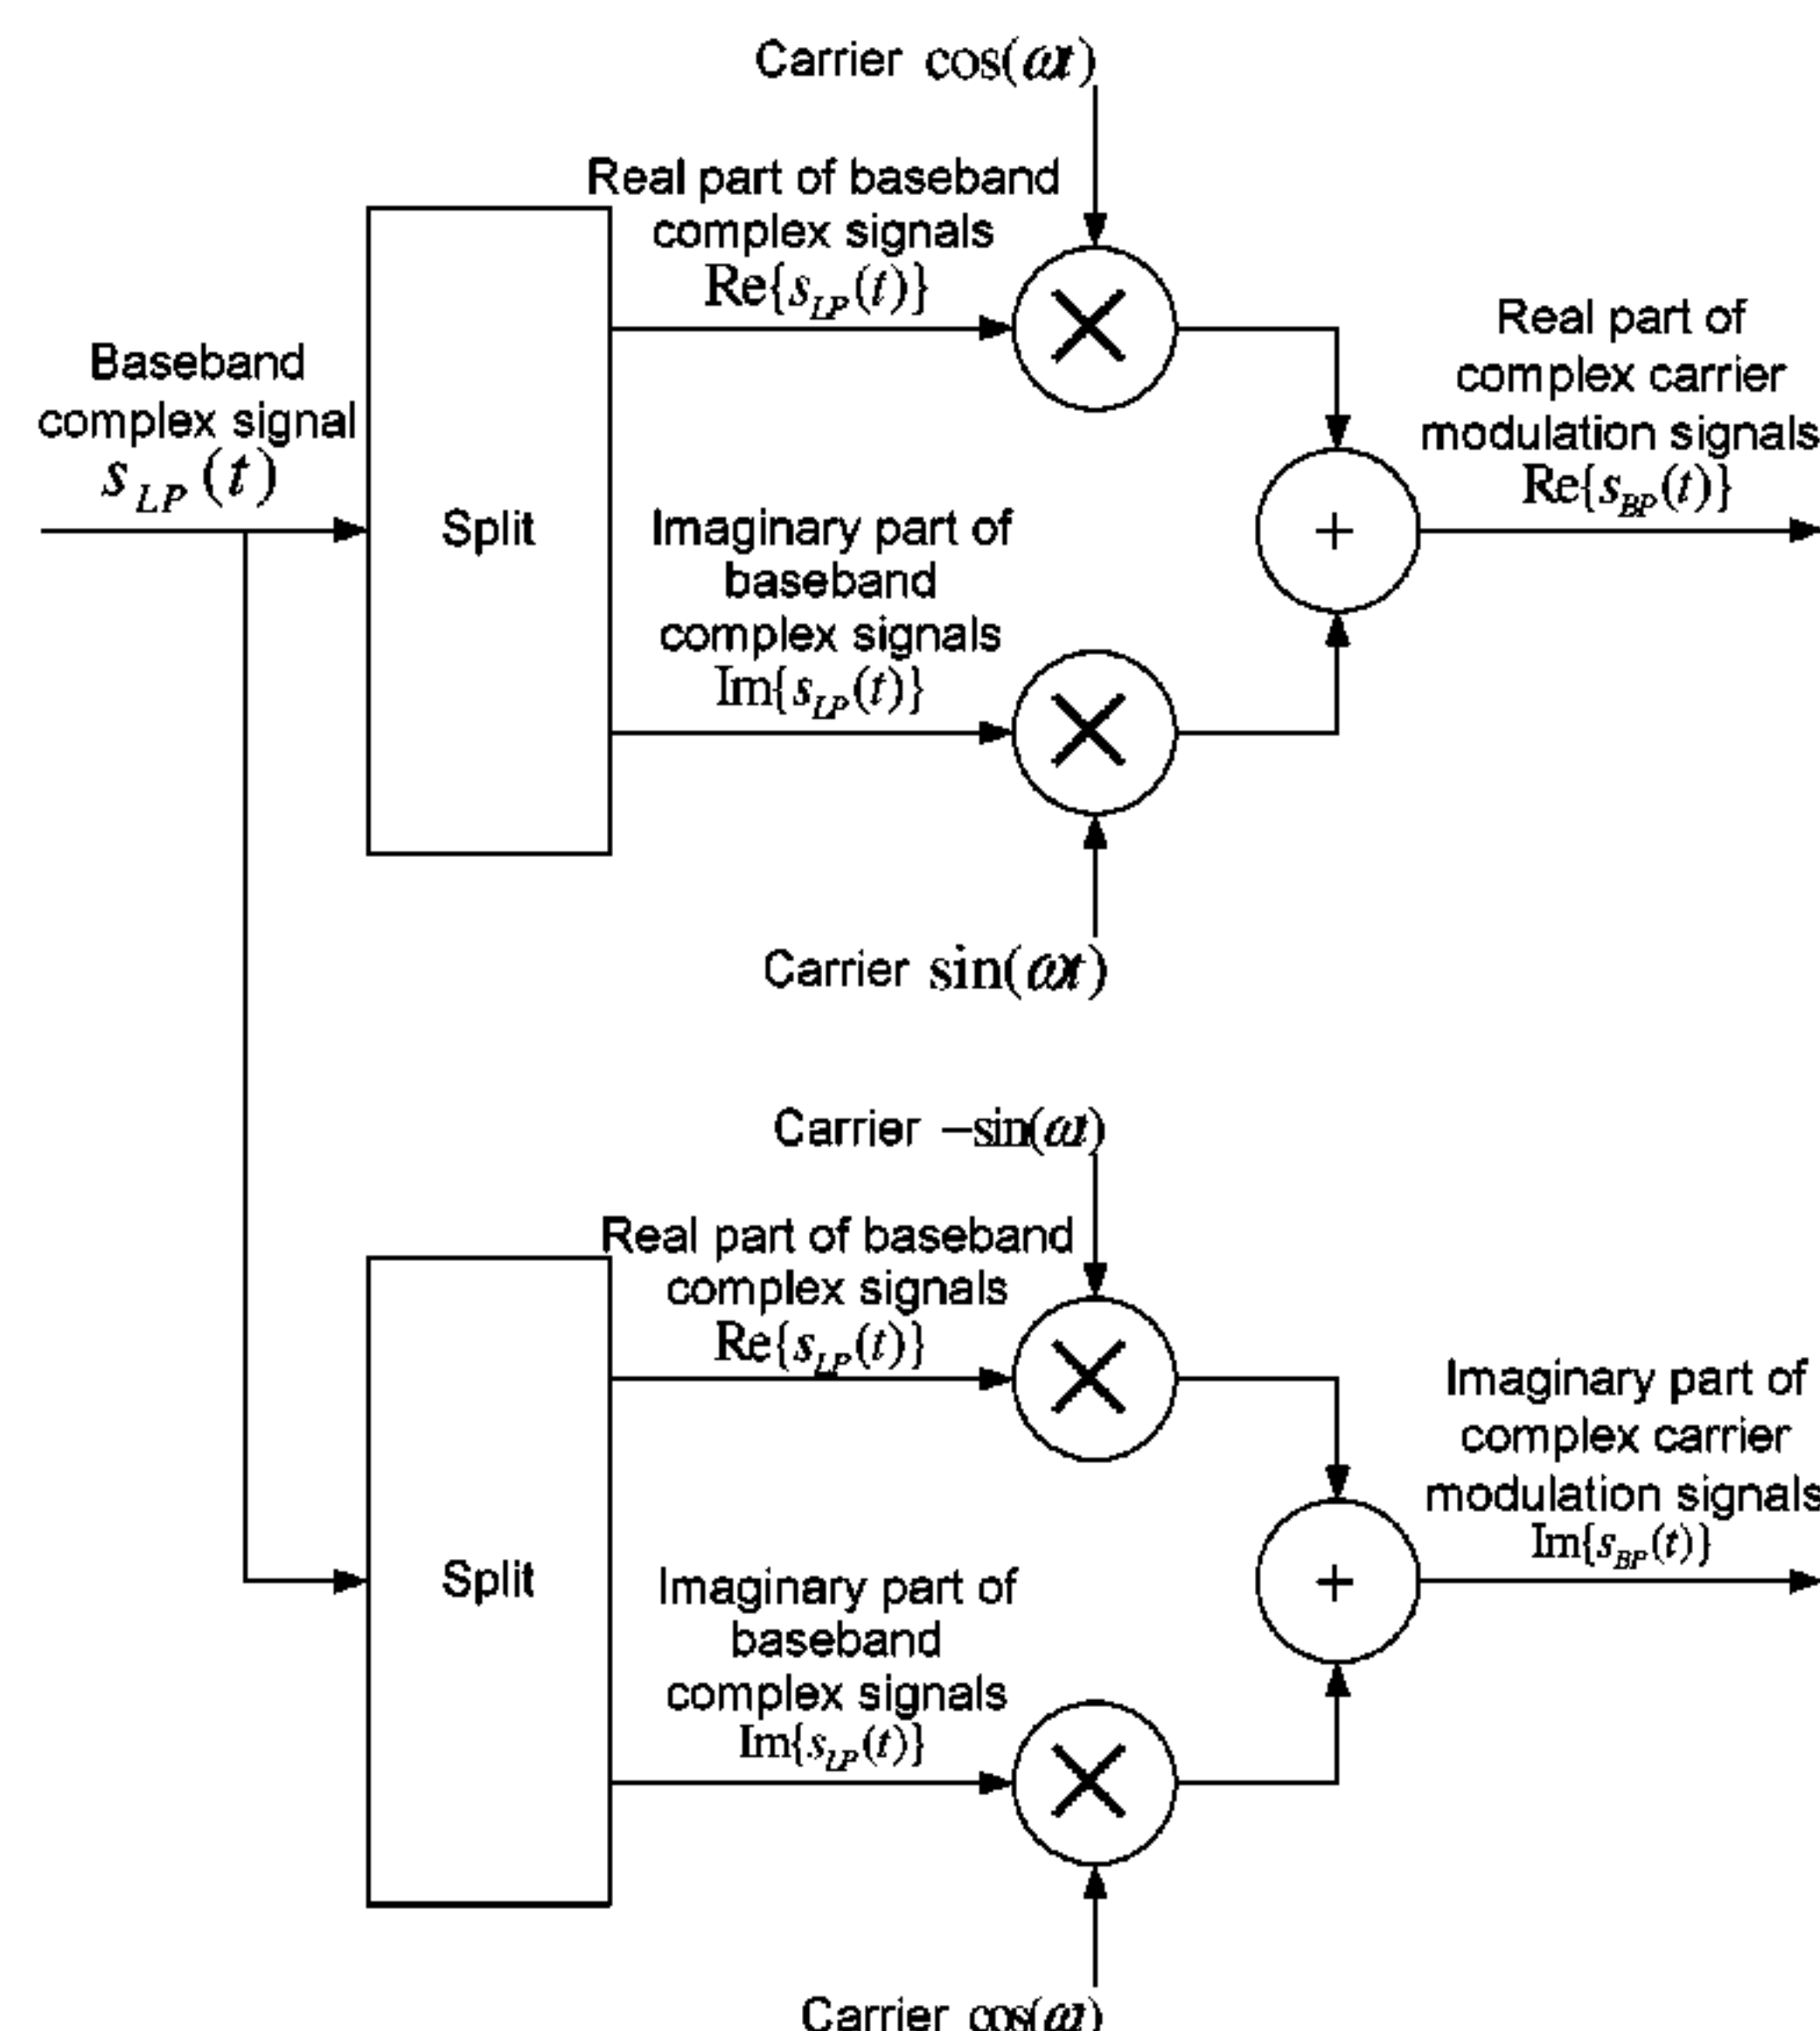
Carrier $\cos(\omega t)$

Real part of baseband complex signals $\mathrm{Re}\{s_{LP}(t)\}$

Baseband complex signal $s_{LP}(t)$

Split

Real part of complex carrier modulation signals $\mathrm{Re}\{s_{BP}(t)\}$

+

Imaginary part of baseband complex signals $\mathrm{Im}\{s_{LP}(t)\}$

Carrier $\sin(\omega t)$

Carrier $-\sin(\omega t)$

Real part of baseband complex signals $\mathrm{Re}\{s_{LP}(t)\}$

Imaginary part of complex carrier modulation signals $\mathrm{Im}\{s_{BP}(t)\}$

Split

+

Imaginary part of baseband complex signals $\mathrm{Im}\{s_{LP}(t)\}$

Carrier $\cos(\omega t)$